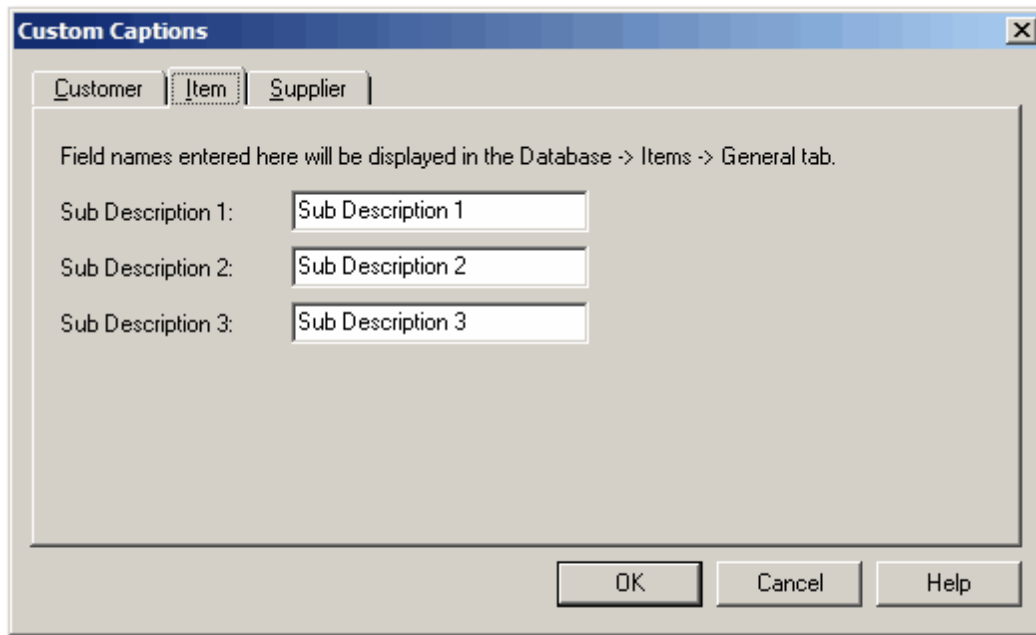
Custom Captions

Customer | Item | Supplier

Field names entered here will be displayed in the Database -> Items -> General tab.

Sub Description 1: Sub Description 1

Sub Description 2: Sub Description 2

Sub Description 3: Sub Description 3

OK Cancel Help